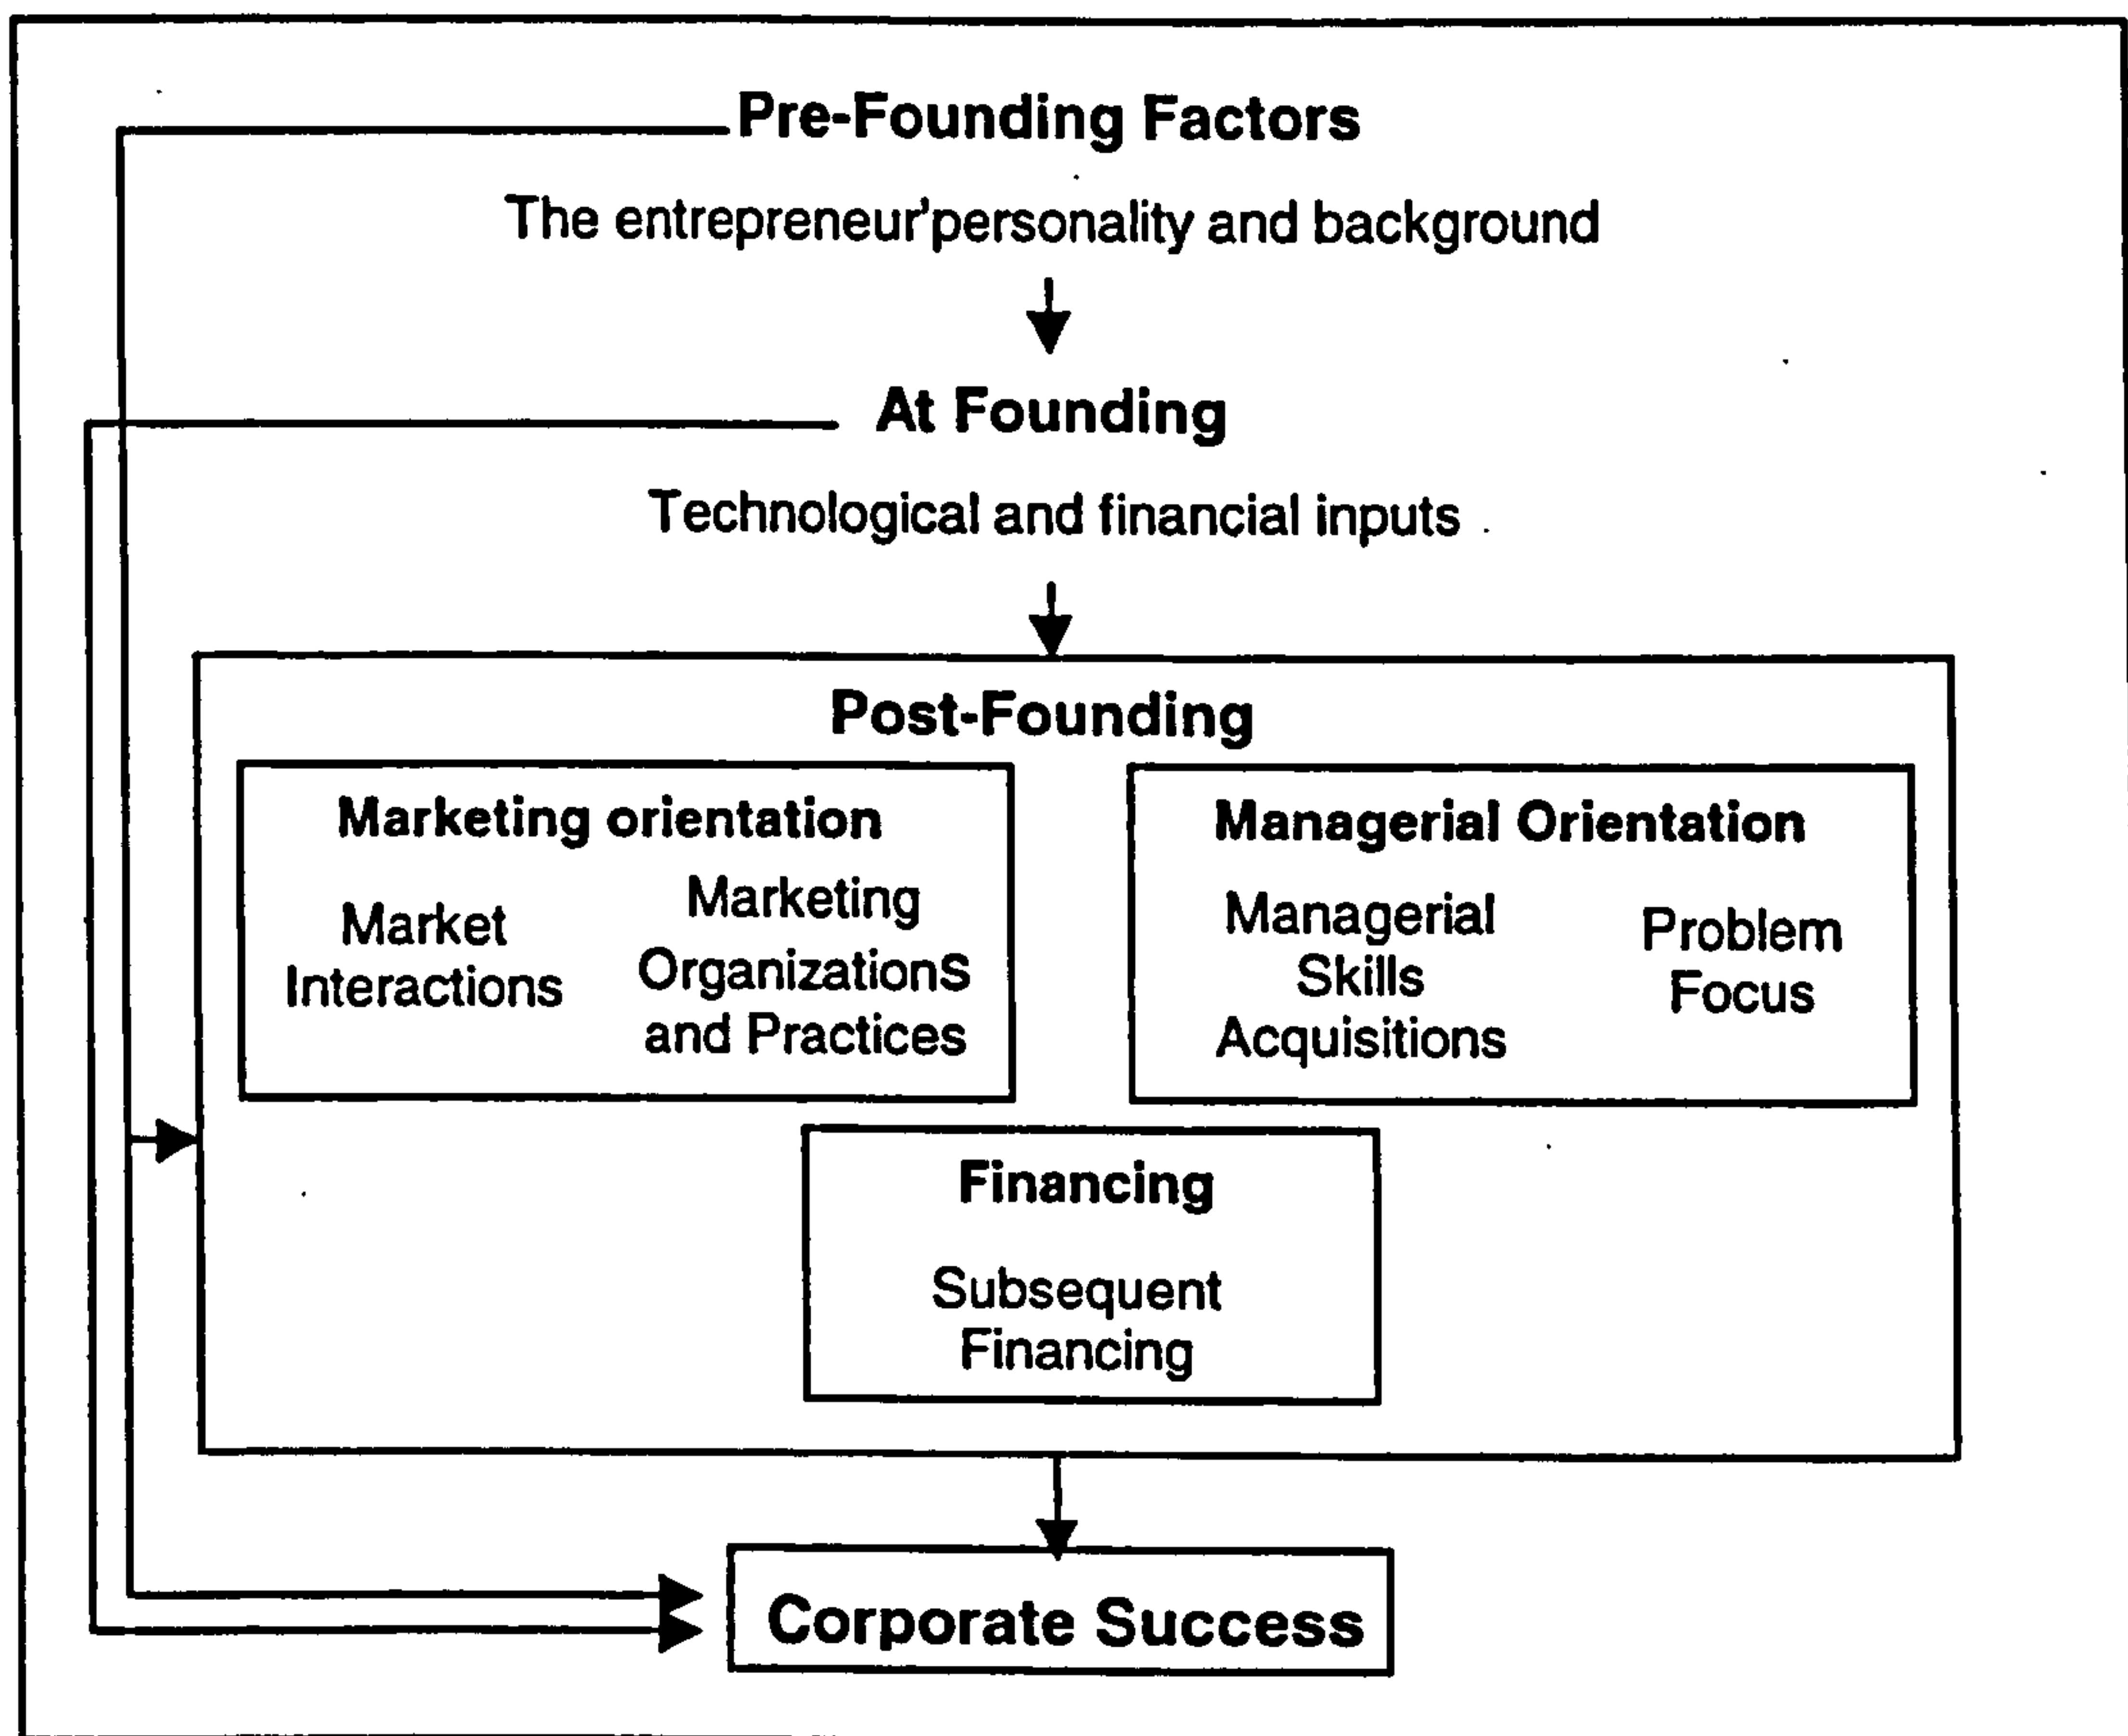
Pre-Founding Factors

The entrepreneur'personality and background

At Founding

Technological and financial inputs

Post-Founding

Marketing orientation

Market Interactions

Marketing OrganizationS and Practices

Managerial Orientation

Managerial Skills Acquisitions

Problem Focus

Financing

Subsequent Financing

Corporate Success